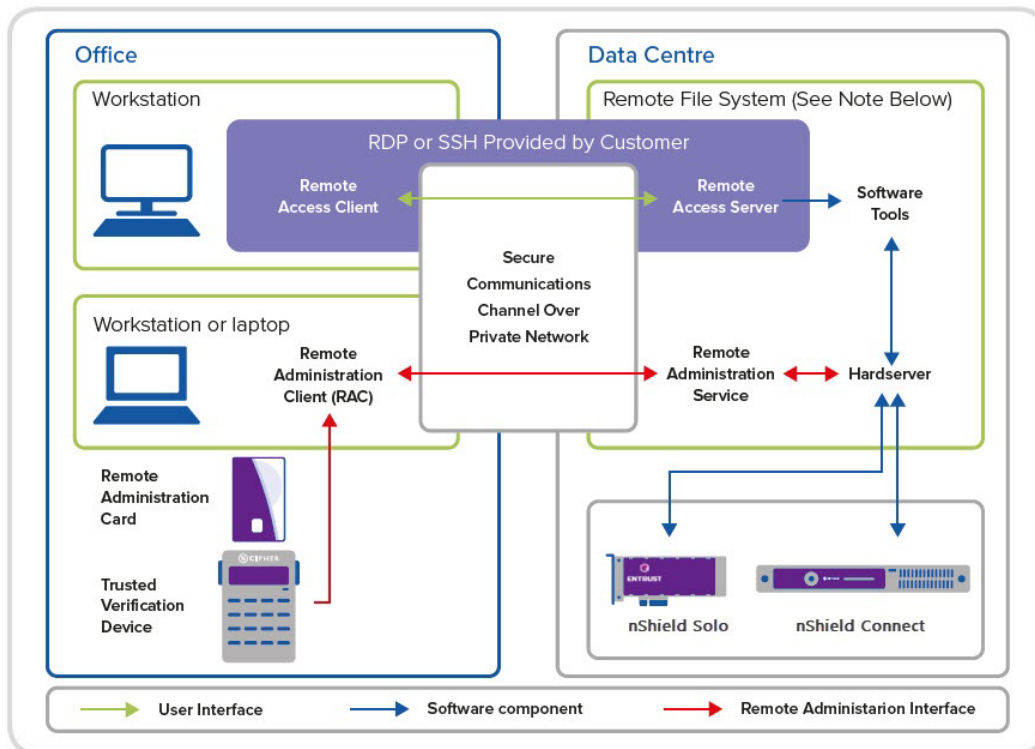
Office

Workstation

RDP or SSH Provided by Customer

Remote Access Client

Remote Access Server

Workstation or laptop

Remote Administration Client (RAC)

Remote Administration Card

nCIPHER

Trusted Verification Device

Data Centre

Remote File System (See Note Below)

Software Tools

Secure Communications Channel Over Private Network

Remote Administration Service

Hardserver

ENTRUST

nShield Solo

nShield Connect

User Interface

Software component

Remote Administarion Interface